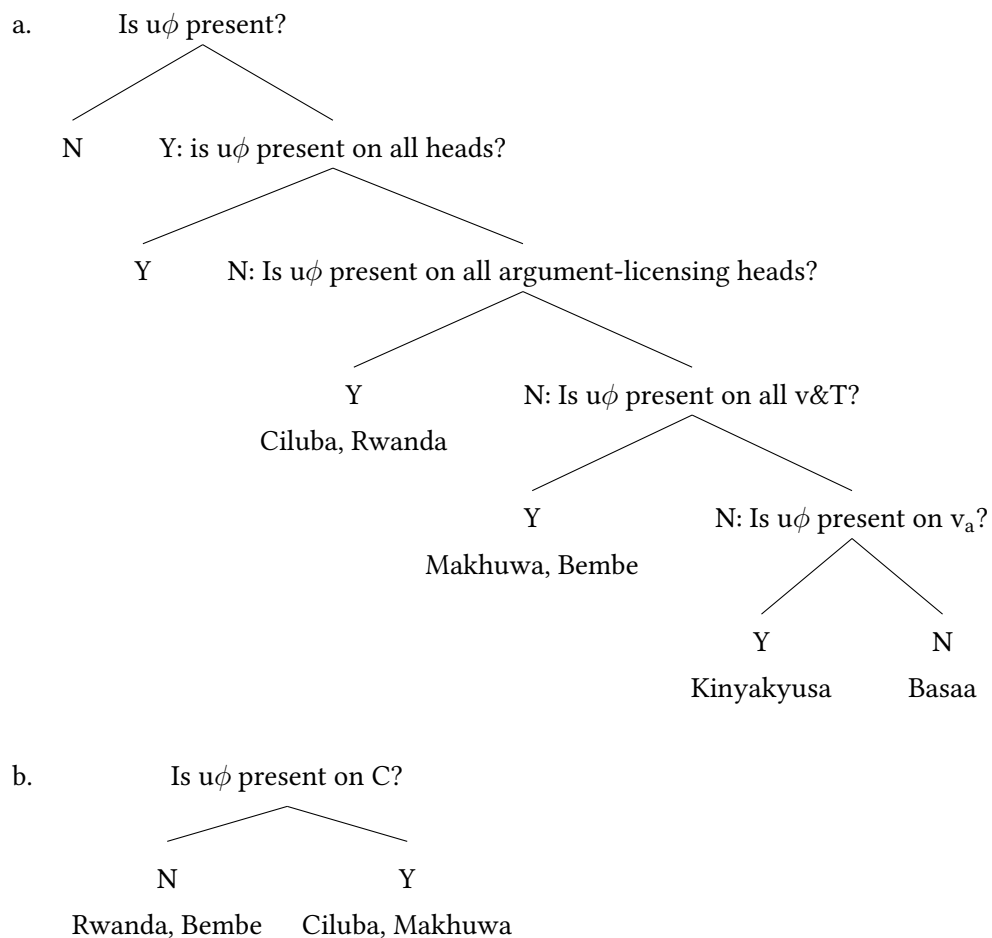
a. Is u$\phi$ present?

N

Y: is u$\phi$ present on all heads?

Y

N: Is u$\phi$ present on all argument-licensing heads?

Y
Ciluba, Rwanda

N: Is u$\phi$ present on all v&T?

Y
Makhuwa, Bembe

N: Is u$\phi$ present on $v_a$?

Y
Kinyakyusa

N
Basaa

b. Is u$\phi$ present on C?

N
Rwanda, Bembe

Y
Ciluba, Makhuwa